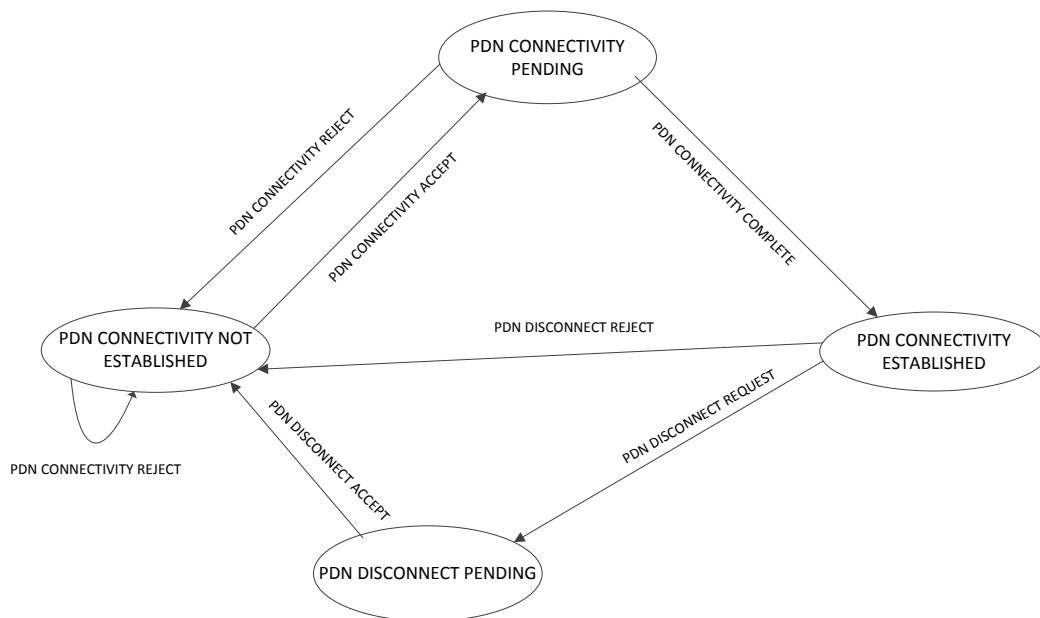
PDN CONNECTIVITY PENDING

PDN CONNECTIVITY REJECT

PDN CONNECTIVITY ACCEPT

PDN CONNECTIVITY COMPLETE

PDN DISCONNECT REJECT

PDN CONNECTIVITY NOT ESTABLISHED

PDN CONNECTIVITY ESTABLISHED

PDN DISCONNECT ACCEPT

PDN DISCONNECT REQUEST

PDN CONNECTIVITY REJECT

PDN DISCONNECT PENDING